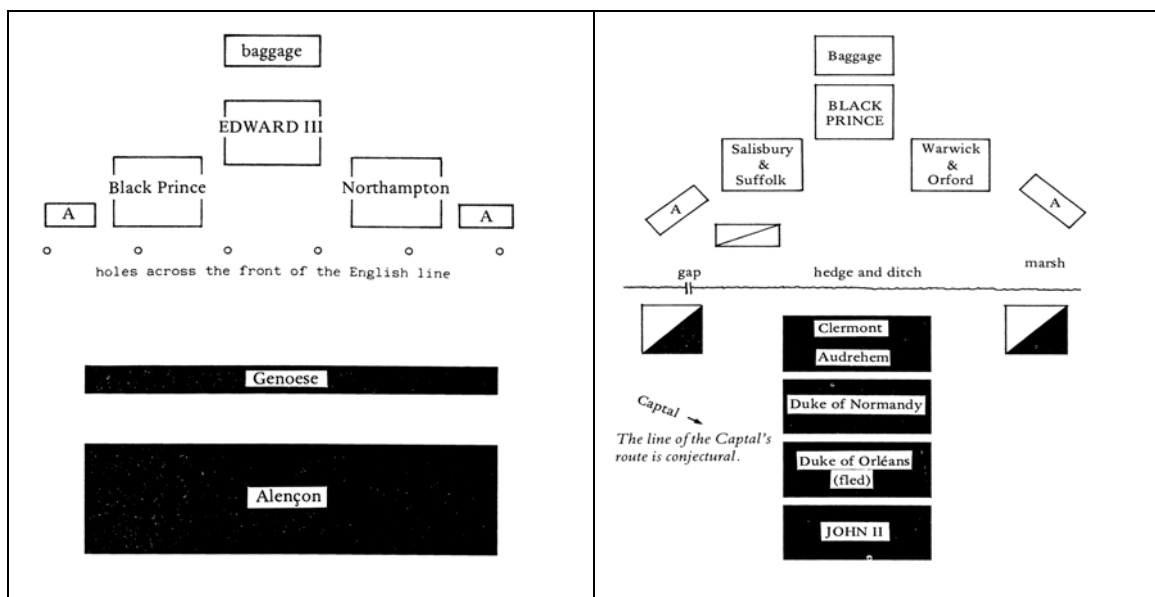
baggage

EDWARD III

Black Prince

Northampton

A

A

holes across the front of the English line

Genoese

Alençon

Baggage

BLACK PRINCE

Salisbury & Suffolk

Warwick & Orford

A

A

gap

hedge and ditch

marsh

Clermont

Audrehem

Duke of Normandy

Duke of Orléans (fled)

JOHN II

Captal

The line of the Captal's route is conjectural.